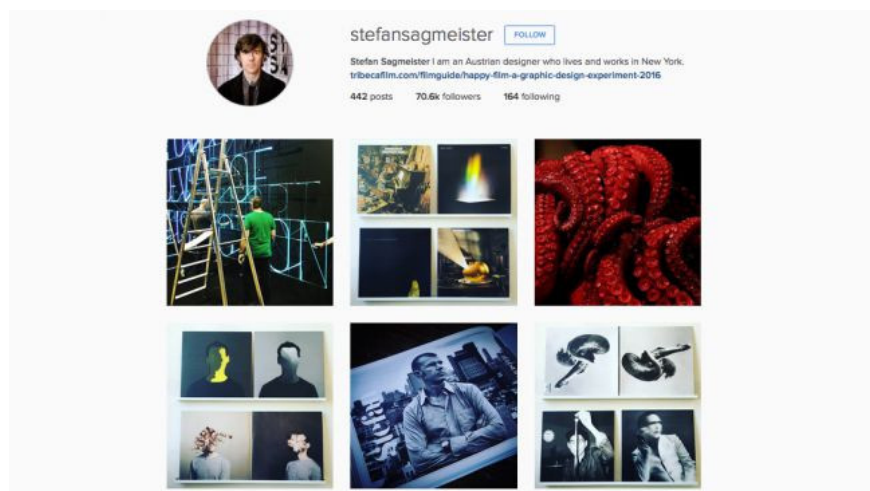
stefansagmeister FOLLOW

Stefan Sagmeister I am an Austrian designer who lives and works in New York. tribecafilm.com/filmguide/happy-film-a-graphic-design-experiment-2016

442 posts 70.6k followers 164 following